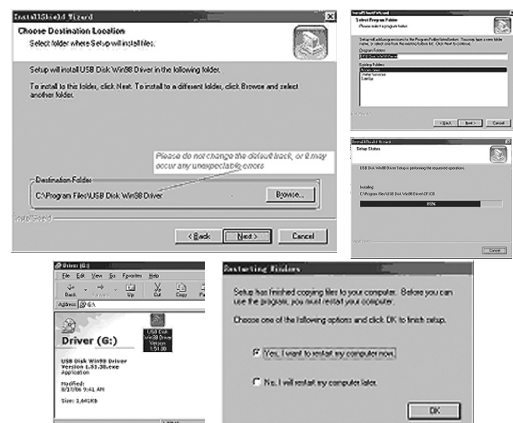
InstallShield Wizard

Choose Destination Location
Select folder where Setup will install files.

Setup will install USB Disk Win98 Driver in the following folder.

To install to this folder, click Next. To install to a different folder, click Browse and select another folder.

Please do not change the default block, or it may occur any unexpectable errors

Destination Folder
C:\Program Files\USB Disk Win98 Driver

Browse...

InstallShield

< Back
Next >
Cancel

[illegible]
Select Program Folder
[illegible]
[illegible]
Program Folders:
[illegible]
Existing Folders:
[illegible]
< Back
Next >
Cancel

InstallShield Wizard
Setup Status
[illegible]
Installing
C:\Program Files\USB Disk Win98 Driver\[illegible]
85%
Cancel

Driver (G:)
File Edit View Go Favorites Help
Back Up Cut Copy Pa
Address G:\

Driver (G:)
USB Disk Win98 Driver Version 1.51.38
USB Disk Win98 Driver Version 1.51.38.exe
Application
Modified:
8/17/06 9:41 AM
Size: 1.64KB

Restarting Windows

Setup has finished copying files to your computer. Before you can use the program, you must restart your computer.

Choose one of the following options and click OK to finish setup.

Yes, I want to restart my computer now.

No, I will restart my computer later.

OK